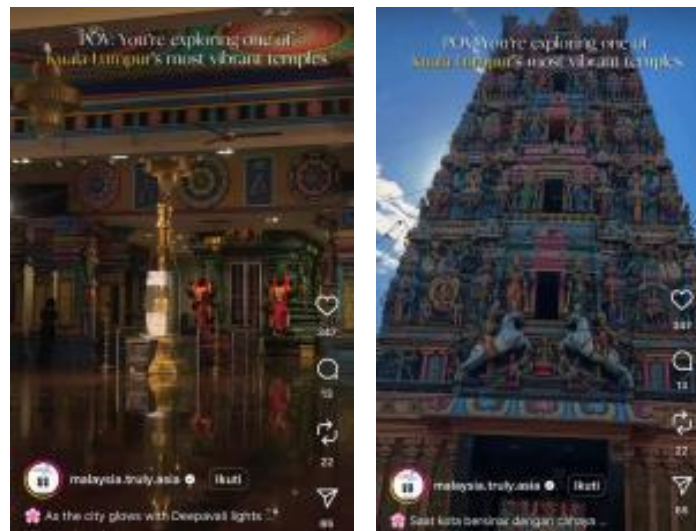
POV: You're exploring one of Kuala Lumpur's most vibrant temples

387

13

22

malaysia.truly.asia Ikuti

As the city glows with Deepavali lights ...

89

POV: You're exploring one of Kuala Lumpur's most vibrant temples

387

13

22

malaysia.truly.asia Ikuti

Saat kota bersinar dengan cahaya ...

89